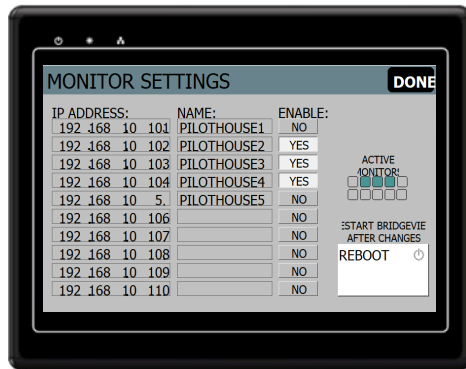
MONITOR SETTINGS

DONE

| IP ADDRESS: | NAME: | ENABLE: |
|---|---|---|
| 192 168 10 101 | PILOTHOUSE1 | NO |
| 192 168 10 102 | PILOTHOUSE2 | YES |
| 192 168 10 103 | PILOTHOUSE3 | YES |
| 192 168 10 104 | PILOTHOUSE4 | YES |
| 192 168 10 5. | PILOTHOUSE5 | NO |
| 192 168 10 106 | | NO |
| 192 168 10 107 | | NO |
| 192 168 10 108 | | NO |
| 192 168 10 109 | | NO |
| 192 168 10 110 | | NO |

ACTIVE MONITORS

ESTART BRIDGEVIE AFTER CHANGES

REBOOT